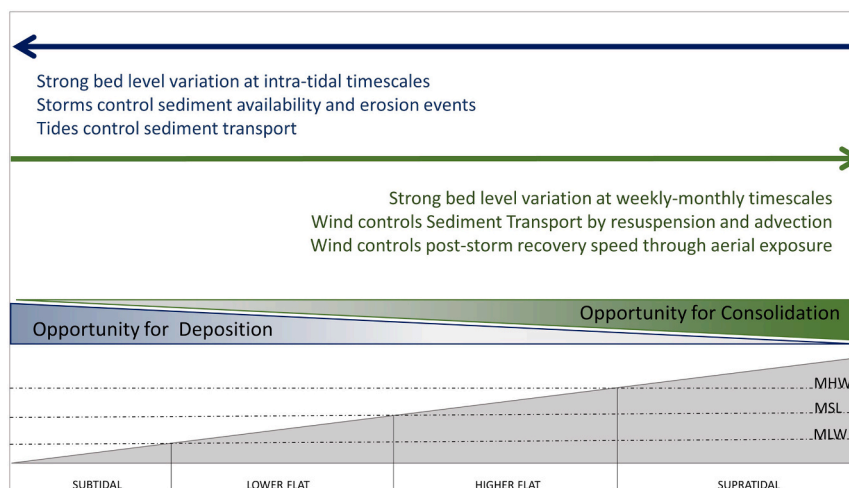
Strong bed level variation at intra-tidal timescales
Storms control sediment availability and erosion events
Tides control sediment transport

Strong bed level variation at weekly-monthly timescales
Wind controls Sediment Transport by resuspension and advection
Wind controls post-storm recovery speed through aerial exposure

Opportunity for Consolidation

Opportunity for Deposition

MHW

MSL

MLW

SUBTIDAL

LOWER FLAT

HIGHER FLAT

SUPRATIDAL